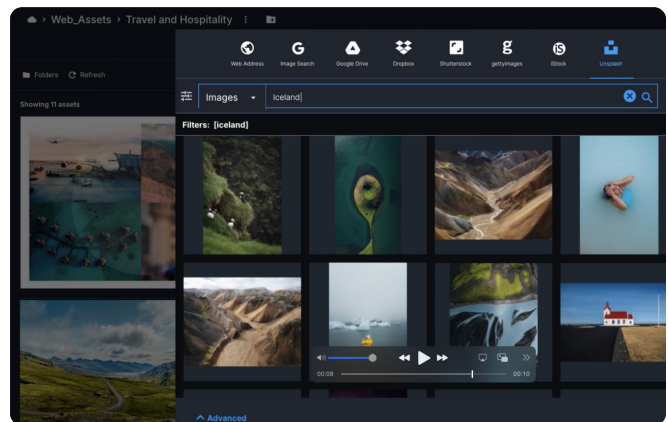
> Web_Assets > Travel and Hospitality

Folders Refresh

Showing 11 assets

Web Address
Image Search
Google Drive
Dropbox
Shutterstock
gettyimages
iStock
Unsplash

Images
Iceland

Filters: [iceland]

00:08
00:10

Advanced